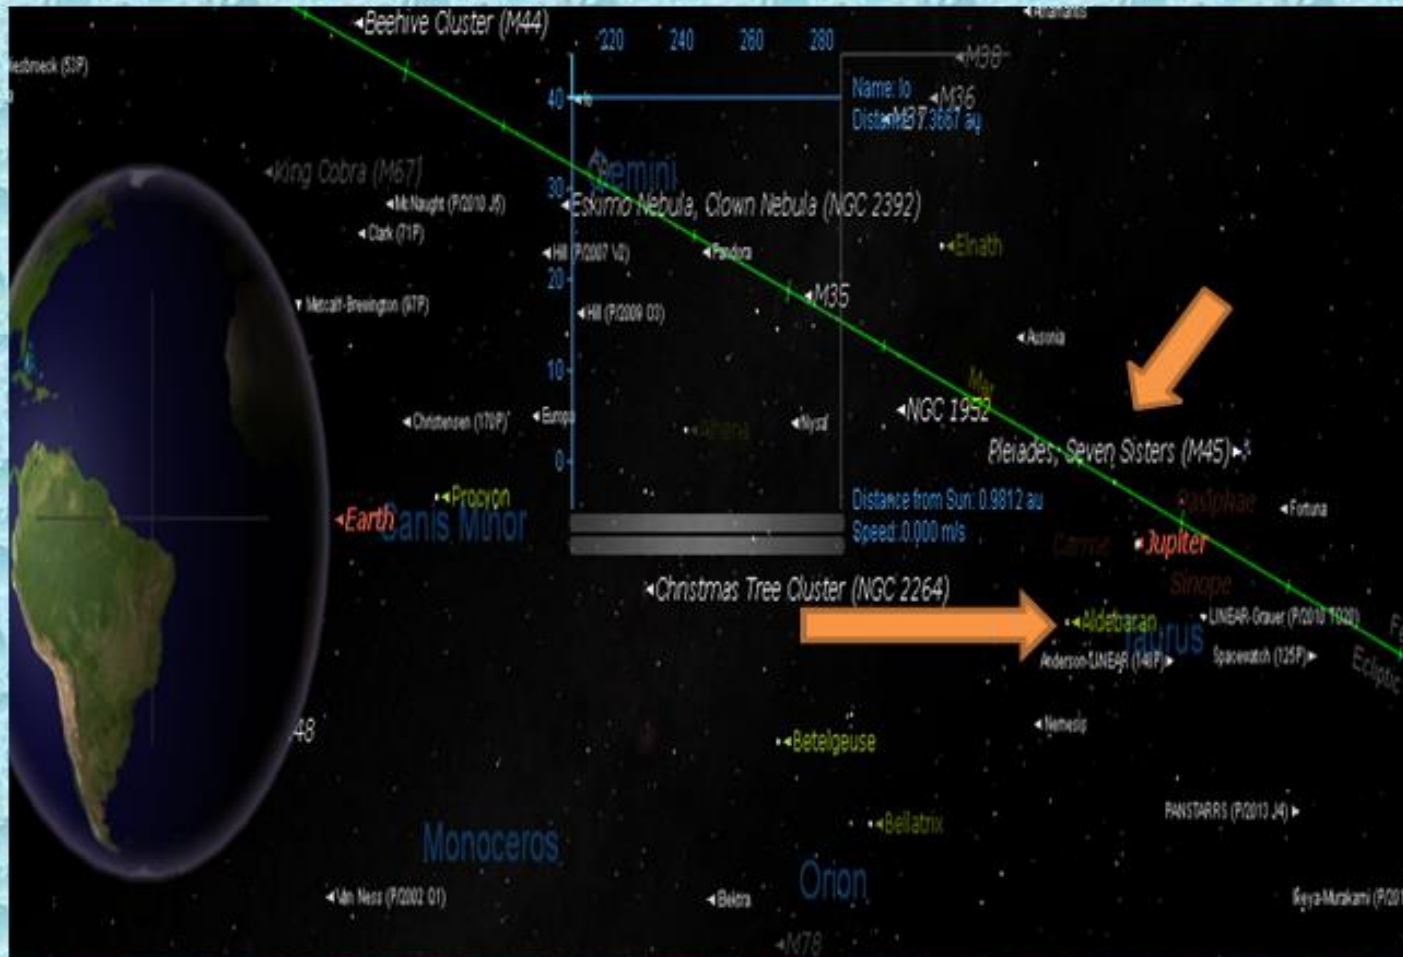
Beehive Cluster (M44)
220
240
260
280
M38
Westbrook (53P)
40
Name: Io
M36
Distance: 3.3667 au
M37
King Cobra (M67)
Gemini
McNaught (P/2010 J6)
30
Eskimo Nebula, Clown Nebula (NGC 2392)
Clark (71P)
Hill (P/2007 V2)
Pandora
Elnath
20
Metcalf-Brewington (97P)
M35
Hill (P/2009 O3)
Ausonia
10
Mars
Christensen (170P)
Europa
Rhea
Nysa
NGC 1952
Pleiades, Seven Sisters (M45)
0
Procyon
Distance from Sun: 0.9812 au
Pasiphae
Fortuna
Earth
Canis Minor
Speed: 0.000 m/s
Carme
Jupiter
Sinope
Christmas Tree Cluster (NGC 2264)
Aldebaran
LINEAR-Grauer (P/2010 T020)
Taurus
Anderson-LINEAR (146P)
Spacewatch (125P)
Ecliptic
48
Nemesis
Betelgeuse
PANSTARRS (P/2013 J4)
Bellatrix
Monoceros
Orion
Van Ness (P/2002 O1)
Bektra
Ikeya-Murakami (P/201
M78